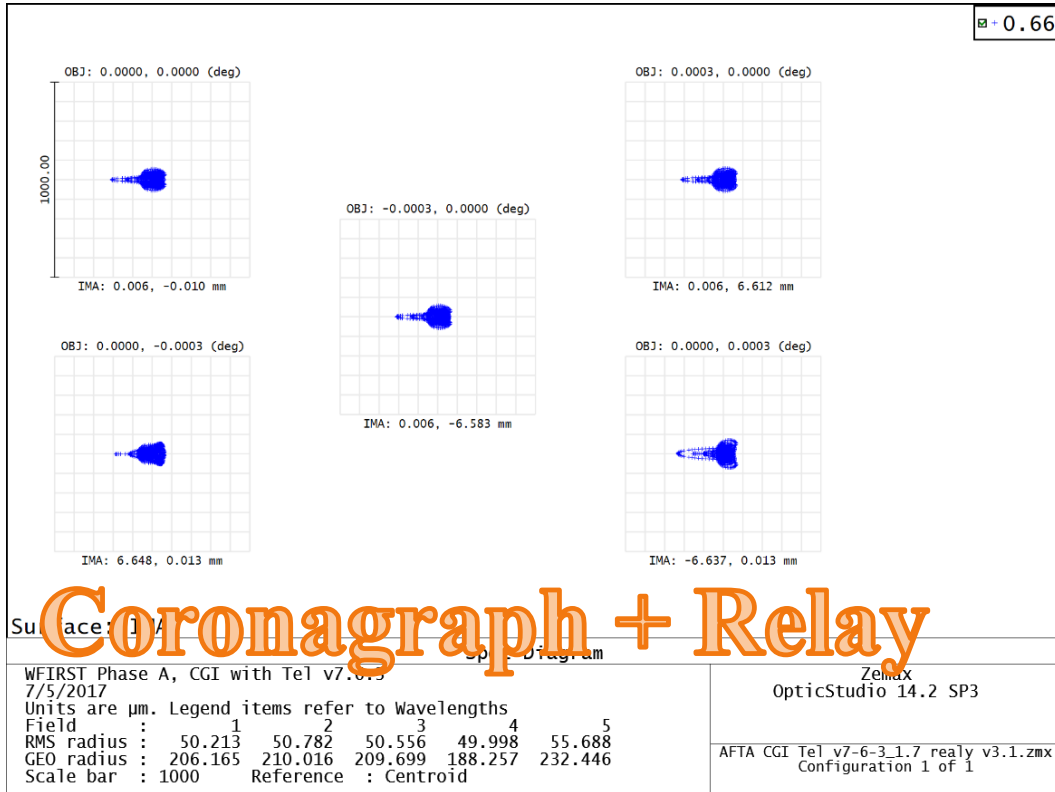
0.66

OBJ: 0.0000, 0.0000 (deg)

1000.00

IMA: 0.006, -0.010 mm

OBJ: 0.0003, 0.0000 (deg)

IMA: 0.006, 6.612 mm

OBJ: -0.0003, 0.0000 (deg)

IMA: 0.006, -6.583 mm

OBJ: 0.0000, -0.0003 (deg)

IMA: 6.648, 0.013 mm

OBJ: 0.0000, 0.0003 (deg)

IMA: -6.637, 0.013 mm

Coronagraph + Relay

Su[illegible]face: I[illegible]A

Sp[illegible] Diagram

WFIRST Phase A, CGI with Tel v7.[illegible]
7/5/2017
Units are µm. Legend items refer to Wavelengths

| Field | : | 1 | 2 | 3 | 4 | 5 |
|---|---|---|---|---|---|---|
| RMS radius | : | 50.213 | 50.782 | 50.556 | 49.998 | 55.688 |
| GEO radius | : | 206.165 | 210.016 | 209.699 | 188.257 | 232.446 |

Scale bar : 1000 Reference : Centroid

Zemax
OpticStudio 14.2 SP3

AFTA CGI Tel v7-6-3_1.7 realy v3.1.zmx
Configuration 1 of 1